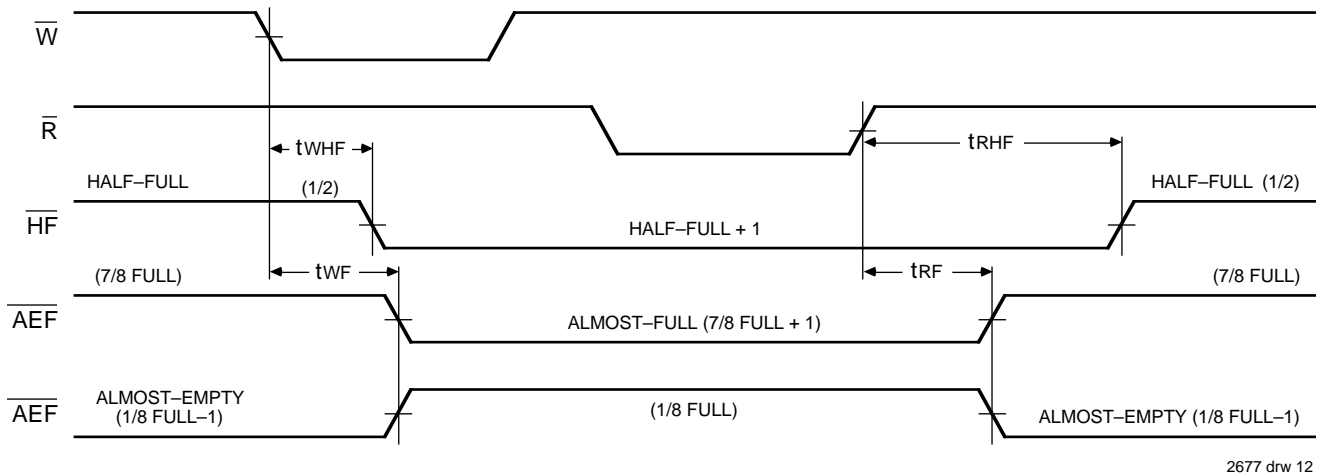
$\overline{W}$

$\overline{R}$

$t_{WHF}$

$t_{RHF}$

HALF–FULL (1/2)

$\overline{HF}$

HALF–FULL + 1

HALF–FULL (1/2)

$t_{WF}$

$t_{RF}$

(7/8 FULL)

(7/8 FULL)

$\overline{AEF}$

ALMOST–FULL (7/8 FULL + 1)

$\overline{AEF}$

ALMOST–EMPTY (1/8 FULL–1)

(1/8 FULL)

ALMOST–EMPTY (1/8 FULL–1)

2677 drw 12